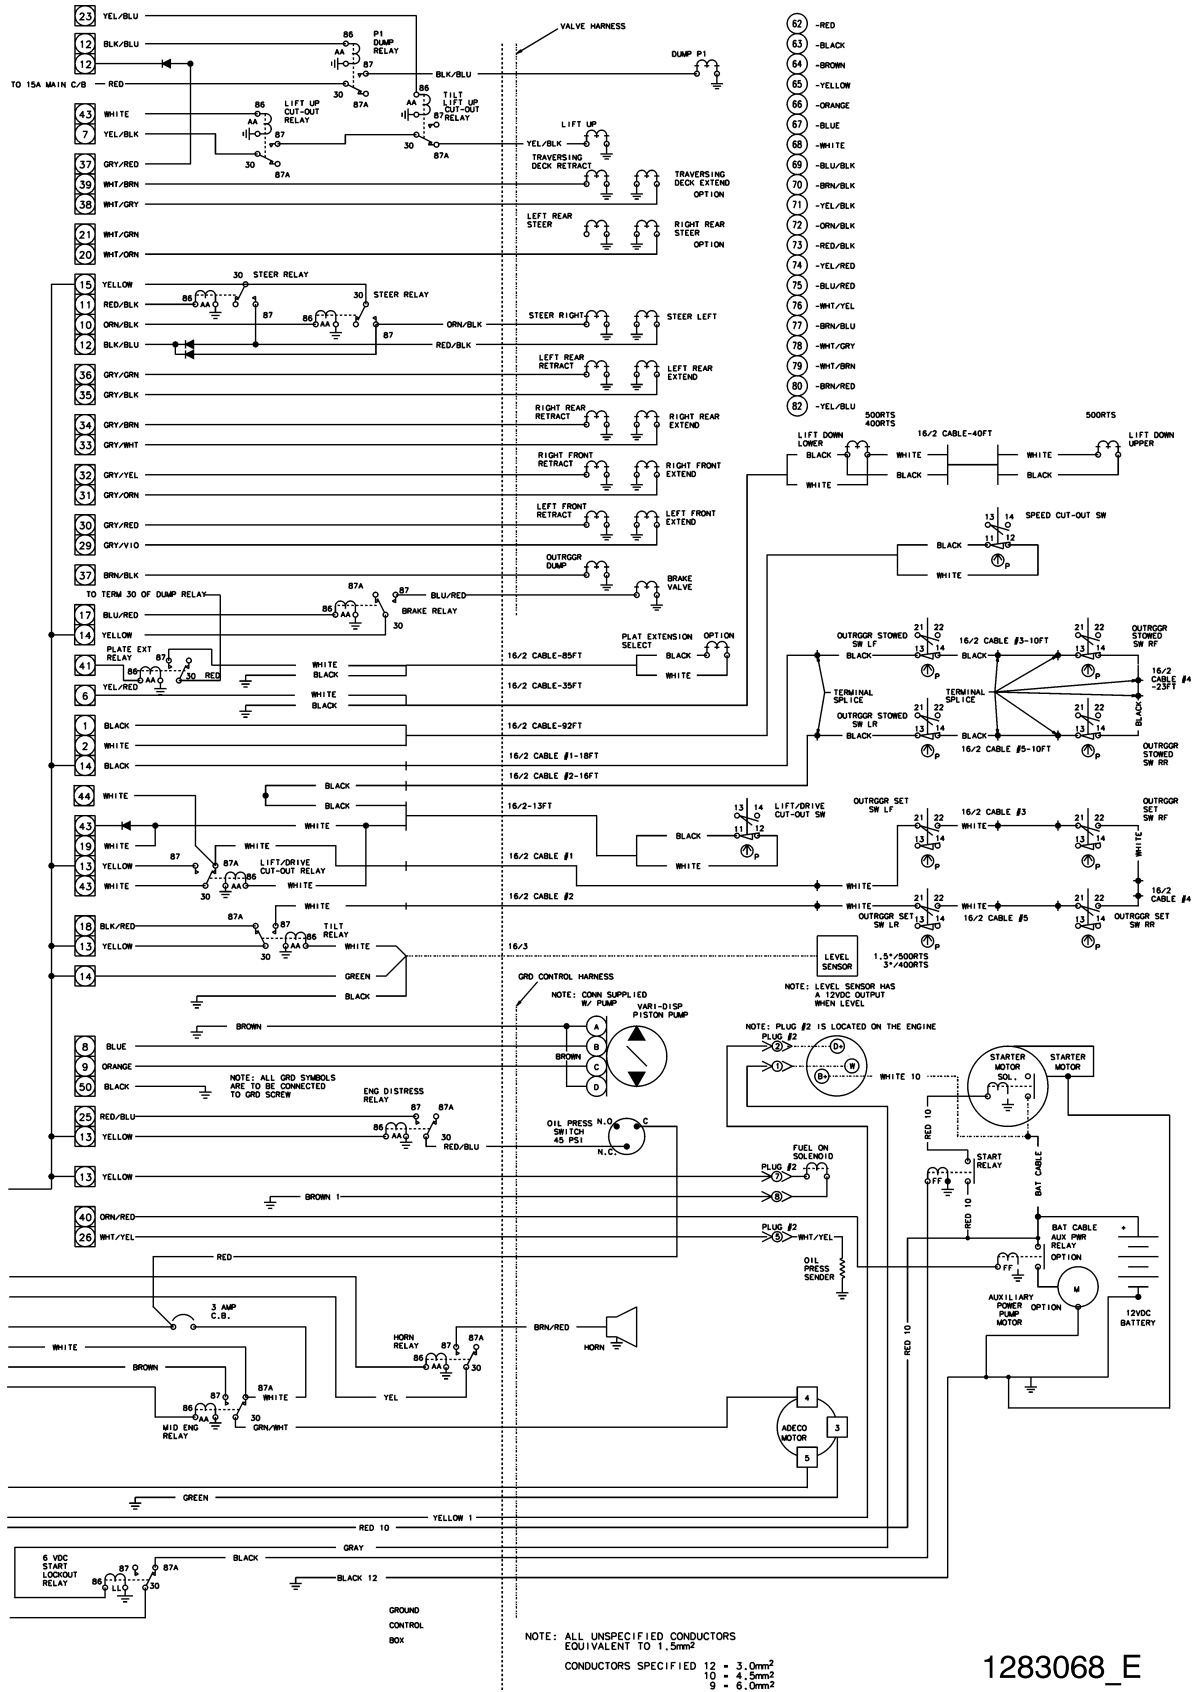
23 YEL/BLU
12 BLK/BLU
12
TO 15A MAIN C/B — RED
86 P1 DUMP RELAY AA 87 30 87A
BLK/BLU
VALVE HARNESS
DUMP P1
86 TILT LIFT UP CUT-OUT RELAY AA 87 30 87A
43 WHITE
7 YEL/BLK
86 LIFT UP CUT-OUT RELAY AA 87 30 87A
37 GRY/RED
39 WHT/BRN
38 WHT/GRY
21 WHT/GRN
20 WHT/ORN
YEL/BLK
LIFT UP
TRAVERSING DECK RETRACT
TRAVERSING DECK EXTEND OPTION
LEFT REAR STEER
RIGHT REAR STEER OPTION
15 YELLOW
11 RED/BLK
10 ORN/BLK
12 BLK/BLU
30 STEER RELAY 86 87
30 STEER RELAY 86 AA 87
ORN/BLK
RED/BLK
STEER RIGHT
STEER LEFT
36 GRY/GRN
35 GRY/BLK
LEFT REAR RETRACT
LEFT REAR EXTEND
34 GRY/BRN
33 GRY/WHT
RIGHT REAR RETRACT
RIGHT REAR EXTEND
32 GRY/YEL
31 GRY/ORN
RIGHT FRONT RETRACT
RIGHT FRONT EXTEND
30 GRY/RED
29 GRY/VIO
LEFT FRONT RETRACT
LEFT FRONT EXTEND
37 BRN/BLK
OUTRGGR DUMP
BRAKE VALVE
TO TERM 30 OF DUMP RELAY
17 BLU/RED
14 YELLOW
87A 87 86 AA BRAKE RELAY 30
BLU/RED
41 PLATE EXT RELAY 86 AA 87 30 RED
YEL/RED
6
WHITE
BLACK
WHITE
BLACK
16/2 CABLE-85FT
16/2 CABLE-35FT
PLAT EXTENSION SELECT
OPTION
BLACK
WHITE
1 BLACK
2 WHITE
14 BLACK
16/2 CABLE-92FT
16/2 CABLE #1-18FT
16/2 CABLE #2-16FT
44 WHITE
BLACK
BLACK
16/2-13FT
43
19 WHITE
13 YELLOW
43 WHITE
WHITE
87 87A LIFT/DRIVE CUT-OUT RELAY 86 AA 30
WHITE
WHITE
16/2 CABLE #1
16/2 CABLE #2
LIFT/DRIVE CUT-OUT SW 13 14 11 12 P
BLACK
WHITE
18 BLK/RED
13 YELLOW
14
87A 87 TILT RELAY 86 AA 30
WHITE
WHITE
GREEN
BLACK
16/3
LEVEL SENSOR
1.5°/500RTS 3°/400RTS
NOTE: LEVEL SENSOR HAS A 12VDC OUTPUT WHEN LEVEL
GRD CONTROL HARNESS
NOTE: CONN SUPPLIED W/ PUMP
VARI-DISP PISTON PUMP
BROWN
A B C D
8 BLUE
9 ORANGE
50 BLACK
BROWN
NOTE: ALL GRD SYMBOLS ARE TO BE CONNECTED TO GRD SCREW
25 RED/BLU
13 YELLOW
ENG DISTRESS RELAY 86 AA 87 87A 30
RED/BLU
OIL PRESS SWITCH 45 PSI
N.O. C N.C.
13 YELLOW
BROWN 1
40 ORN/RED
26 WHT/YEL
RED
3 AMP C.B.
WHITE
BROWN
HORN RELAY 86 AA 87 87A 30
BRN/RED
HORN
YEL
MID ENG RELAY 86 AA 87 87A 30
WHITE
GRN/WHT
ADECO MOTOR
4 3 5
GREEN
YELLOW 1
RED 10
GRAY
BLACK
6 VDC START LOCKOUT RELAY 86 LL 87 87A 30
BLACK 12
GROUND CONTROL BOX
NOTE: ALL UNSPECIFIED CONDUCTORS EQUIVALENT TO 1.5mm²
CONDUCTORS SPECIFIED 12 = 3.0mm² 10 = 4.5mm² 9 = 6.0mm²
62 -RED
63 -BLACK
64 -BROWN
65 -YELLOW
66 -ORANGE
67 -BLUE
68 -WHITE
69 -BLU/BLK
70 -BRN/BLK
71 -YEL/BLK
72 -ORN/BLK
73 -RED/BLK
74 -YEL/RED
75 -BLU/RED
76 -WHT/YEL
77 -BRN/BLU
78 -WHT/GRY
79 -WHT/BRN
80 -BRN/RED
82 -YEL/BLU
LIFT DOWN LOWER
500RTS 400RTS
16/2 CABLE-40FT
500RTS
LIFT DOWN UPPER
BLACK
WHITE
WHITE
BLACK
WHITE
BLACK
SPEED CUT-OUT SW 13 14 11 12 P
BLACK
WHITE
OUTRGGR STOWED SW LF
BLACK
16/2 CABLE #3-10FT
BLACK
OUTRGGR STOWED SW RF
16/2 CABLE #4 -23FT
TERMINAL SPLICE
TERMINAL SPLICE
OUTRGGR STOWED SW LR
BLACK
16/2 CABLE #5-10FT
OUTRGGR STOWED SW RR
BLACK
OUTRGGR SET SW LF
16/2 CABLE #3
WHITE
OUTRGGR SET SW RF
WHITE
16/2 CABLE #4
WHITE
WHITE
OUTRGGR SET SW LR
16/2 CABLE #5
OUTRGGR SET SW RR
NOTE: PLUG #2 IS LOCATED ON THE ENGINE
PLUG #2
2 D+ 1 B+ W
WHITE 10
STARTER MOTOR SOL.
STARTER MOTOR
RED 10
START RELAY
FF
BAT CABLE
RED 10
PLUG #2
7
FUEL ON SOLENOID
8
PLUG #2
5 WHT/YEL
OIL PRESS SENDER
BAT CABLE AUX PWR RELAY OPTION
FF
+
12VDC BATTERY
AUXILIARY POWER PUMP MOTOR OPTION
M
RED 10
1283068_E